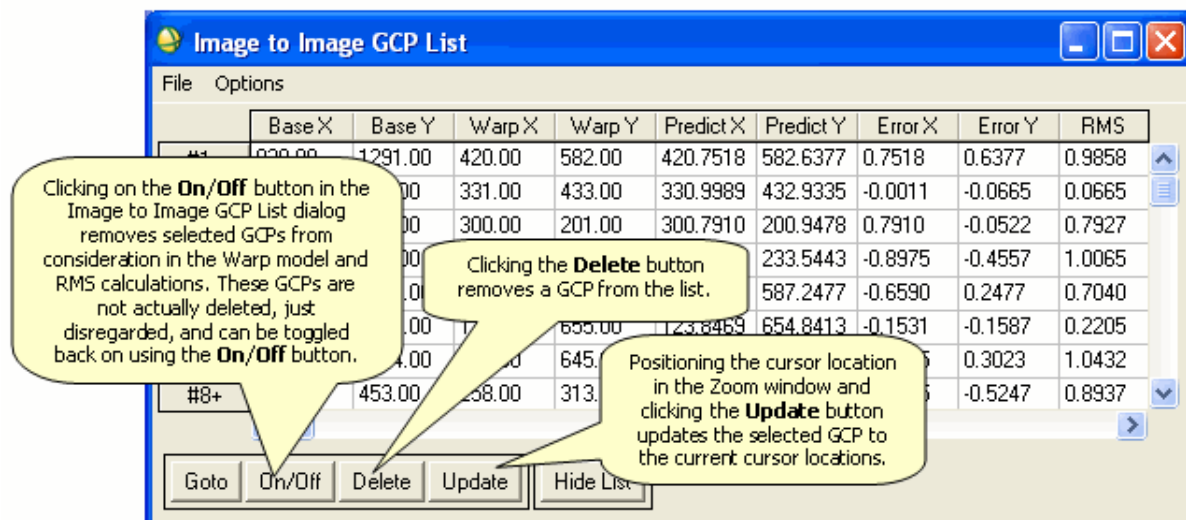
Image to Image GCP List

File Options

| | Base X | Base Y | Warp X | Warp Y | Predict X | Predict Y | Error X | Error Y | RMS |
|---|---|---|---|---|---|---|---|---|---|
| #1 | 920.00 | 1291.00 | 420.00 | 582.00 | 420.7518 | 582.6377 | 0.7518 | 0.6377 | 0.9858 |
| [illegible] | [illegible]00 | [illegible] | 331.00 | 433.00 | 330.9989 | 432.9335 | -0.0011 | -0.0665 | 0.0665 |
| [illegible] | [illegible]00 | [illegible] | 300.00 | 201.00 | 300.7910 | 200.9478 | 0.7910 | -0.0522 | 0.7927 |
| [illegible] | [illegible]00 | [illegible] | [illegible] | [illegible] | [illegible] | 233.5443 | -0.8975 | -0.4557 | 1.0065 |
| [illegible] | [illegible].0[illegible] | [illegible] | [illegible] | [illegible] | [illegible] | 587.2477 | -0.6590 | 0.2477 | 0.7040 |
| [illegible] | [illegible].00 | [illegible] | 1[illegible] | 655.00 | 123.8469 | 654.8413 | -0.1531 | -0.1587 | 0.2205 |
| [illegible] | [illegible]4.00 | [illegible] | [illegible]0 | 645.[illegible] | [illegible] | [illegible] | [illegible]5 | 0.3023 | 1.0432 |
| #8+ | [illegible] | 453.00 | 258.00 | 313.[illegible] | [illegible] | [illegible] | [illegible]5 | -0.5247 | 0.8937 |

Clicking on the On/Off button in the Image to Image GCP List dialog removes selected GCPs from consideration in the Warp model and RMS calculations. These GCPs are not actually deleted, just disregarded, and can be toggled back on using the On/Off button.

Clicking the Delete button removes a GCP from the list.

Positioning the cursor location in the Zoom window and clicking the Update button updates the selected GCP to the current cursor locations.

Goto On/Off Delete Update Hide List